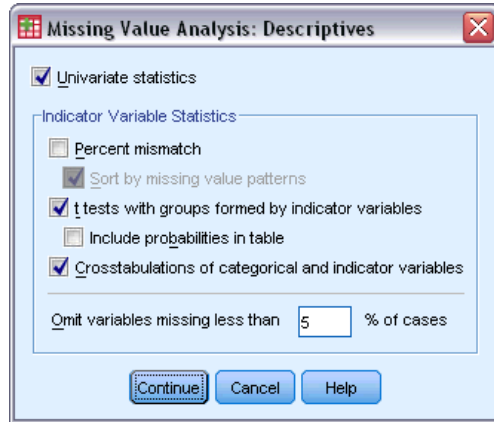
Missing Value Analysis: Descriptives

Univariate statistics

Indicator Variable Statistics

Percent mismatch

Sort by missing value patterns

t tests with groups formed by indicator variables

Include probabilities in table

Crosstabulations of categorical and indicator variables

Omit variables missing less than 5 % of cases

Continue Cancel Help